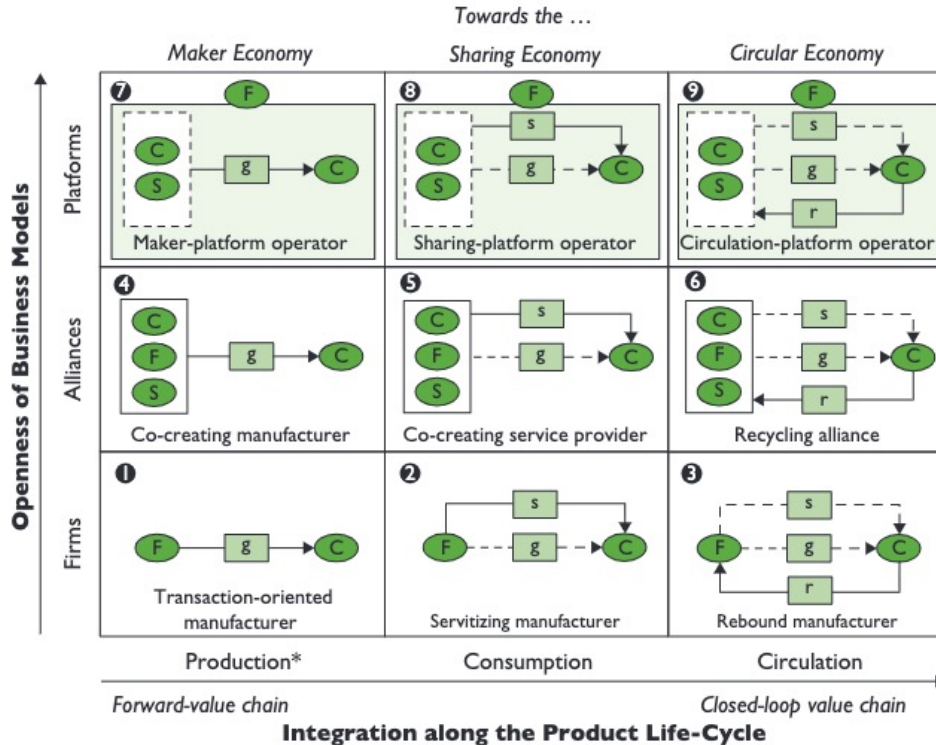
Towards the …

| | Maker Economy | Sharing Economy | Circular Economy |
|---|---|---|---|
| Platforms | 7 F C S g C Maker-platform operator | 8 F C S s g C Sharing-platform operator | 9 F C S s g C r Circulation-platform operator |
| Alliances | 4 C F S g C Co-creating manufacturer | 5 C F S s g C Co-creating service provider | 6 C F S s g C r Recycling alliance |
| Firms | 1 F g C Transaction-oriented manufacturer | 2 s F g C Servitizing manufacturer | 3 s F g C r Rebound manufacturer |
| | Production* | Consumption | Circulation |

Openness of Business Models

Forward-value chain

Closed-loop value chain

Integration along the Product Life-Cycle